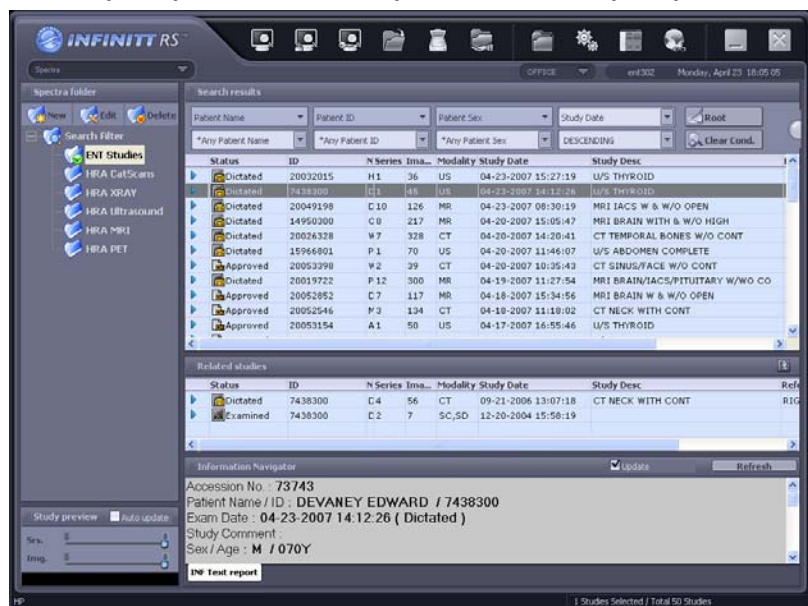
INFINITT RS

Spectra

OFFICE ent302 Monday, April 23 18:05:05

Spectra folder

New Edit Delete

Search Filter

ENT Studies

HRA CatScans

HRA XRAY

HRA Ultrasound

HRA MRI

HRA PET

Search results

Patient Name | Patient ID | Patient Sex | Study Date | Root

*Any Patient Name | *Any Patient ID | *Any Patient Sex | DESCENDING | Clear Cond.

| Status | ID | N Series | Ima... | Modality | Study Date | Study Desc |
|---|---|---|---|---|---|---|
| Dictated | 20032015 | 1 | 36 | US | 04-23-2007 15:27:19 | U/S THYROID |
| Dictated | 7438300 | 1 | 45 | US | 04-23-2007 14:12:26 | U/S THYROID |
| Dictated | 20049198 | 10 | 126 | MR | 04-20-2007 08:30:19 | MRI IACS W & W/O OPEN |
| Dictated | 14950200 | 8 | 217 | MR | 04-20-2007 15:05:47 | MRI BRAIN WITH & W/O HIGH |
| Dictated | 20026328 | 7 | 328 | CT | 04-20-2007 14:20:41 | CT TEMPORAL BONES W/O CONT |
| Dictated | 15966801 | 1 | 70 | US | 04-20-2007 11:46:07 | US ABDOMEN COMPLETE |
| Approved | 20053398 | 2 | 39 | CT | 04-20-2007 10:35:43 | CT SINUS/FACE W/O CONT |
| Dictated | 20019722 | 12 | 300 | MR | 04-19-2007 11:27:54 | MRI BRAIN/IACS/PITUITARY W/WO CO |
| Approved | 20052852 | 7 | 117 | MR | 04-18-2007 15:34:56 | MRI BRAIN W & W/O OPEN |
| Approved | 20052546 | 3 | 134 | CT | 04-18-2007 11:18:02 | CT NECK WITH CONT |
| Approved | 20053154 | 1 | 50 | US | 04-17-2007 16:55:46 | U/S THYROID |

Related studies

| Status | ID | N Series | Ima... | Modality | Study Date | Study Desc | Ref |
|---|---|---|---|---|---|---|---|
| Dictated | 7438300 | 4 | 56 | CT | 09-21-2006 13:07:18 | CT NECK WITH CONT | RIG |
| Examined | 7438300 | 2 | 7 | SC,SD | 12-20-2004 15:58:19 | | |

Information Navigator

Update Refresh

Accession No. : 73743
Patient Name / ID : DEVANEY EDWARD / 7438300
Exam Date : 04-23-2007 14:12:26 ( Dictated )
Study Comment :
Sex / Age : M / 070Y

INF Text report

Study preview Auto update

Ser.

Img.

HP

1 Studies Selected / Total 50 Studies